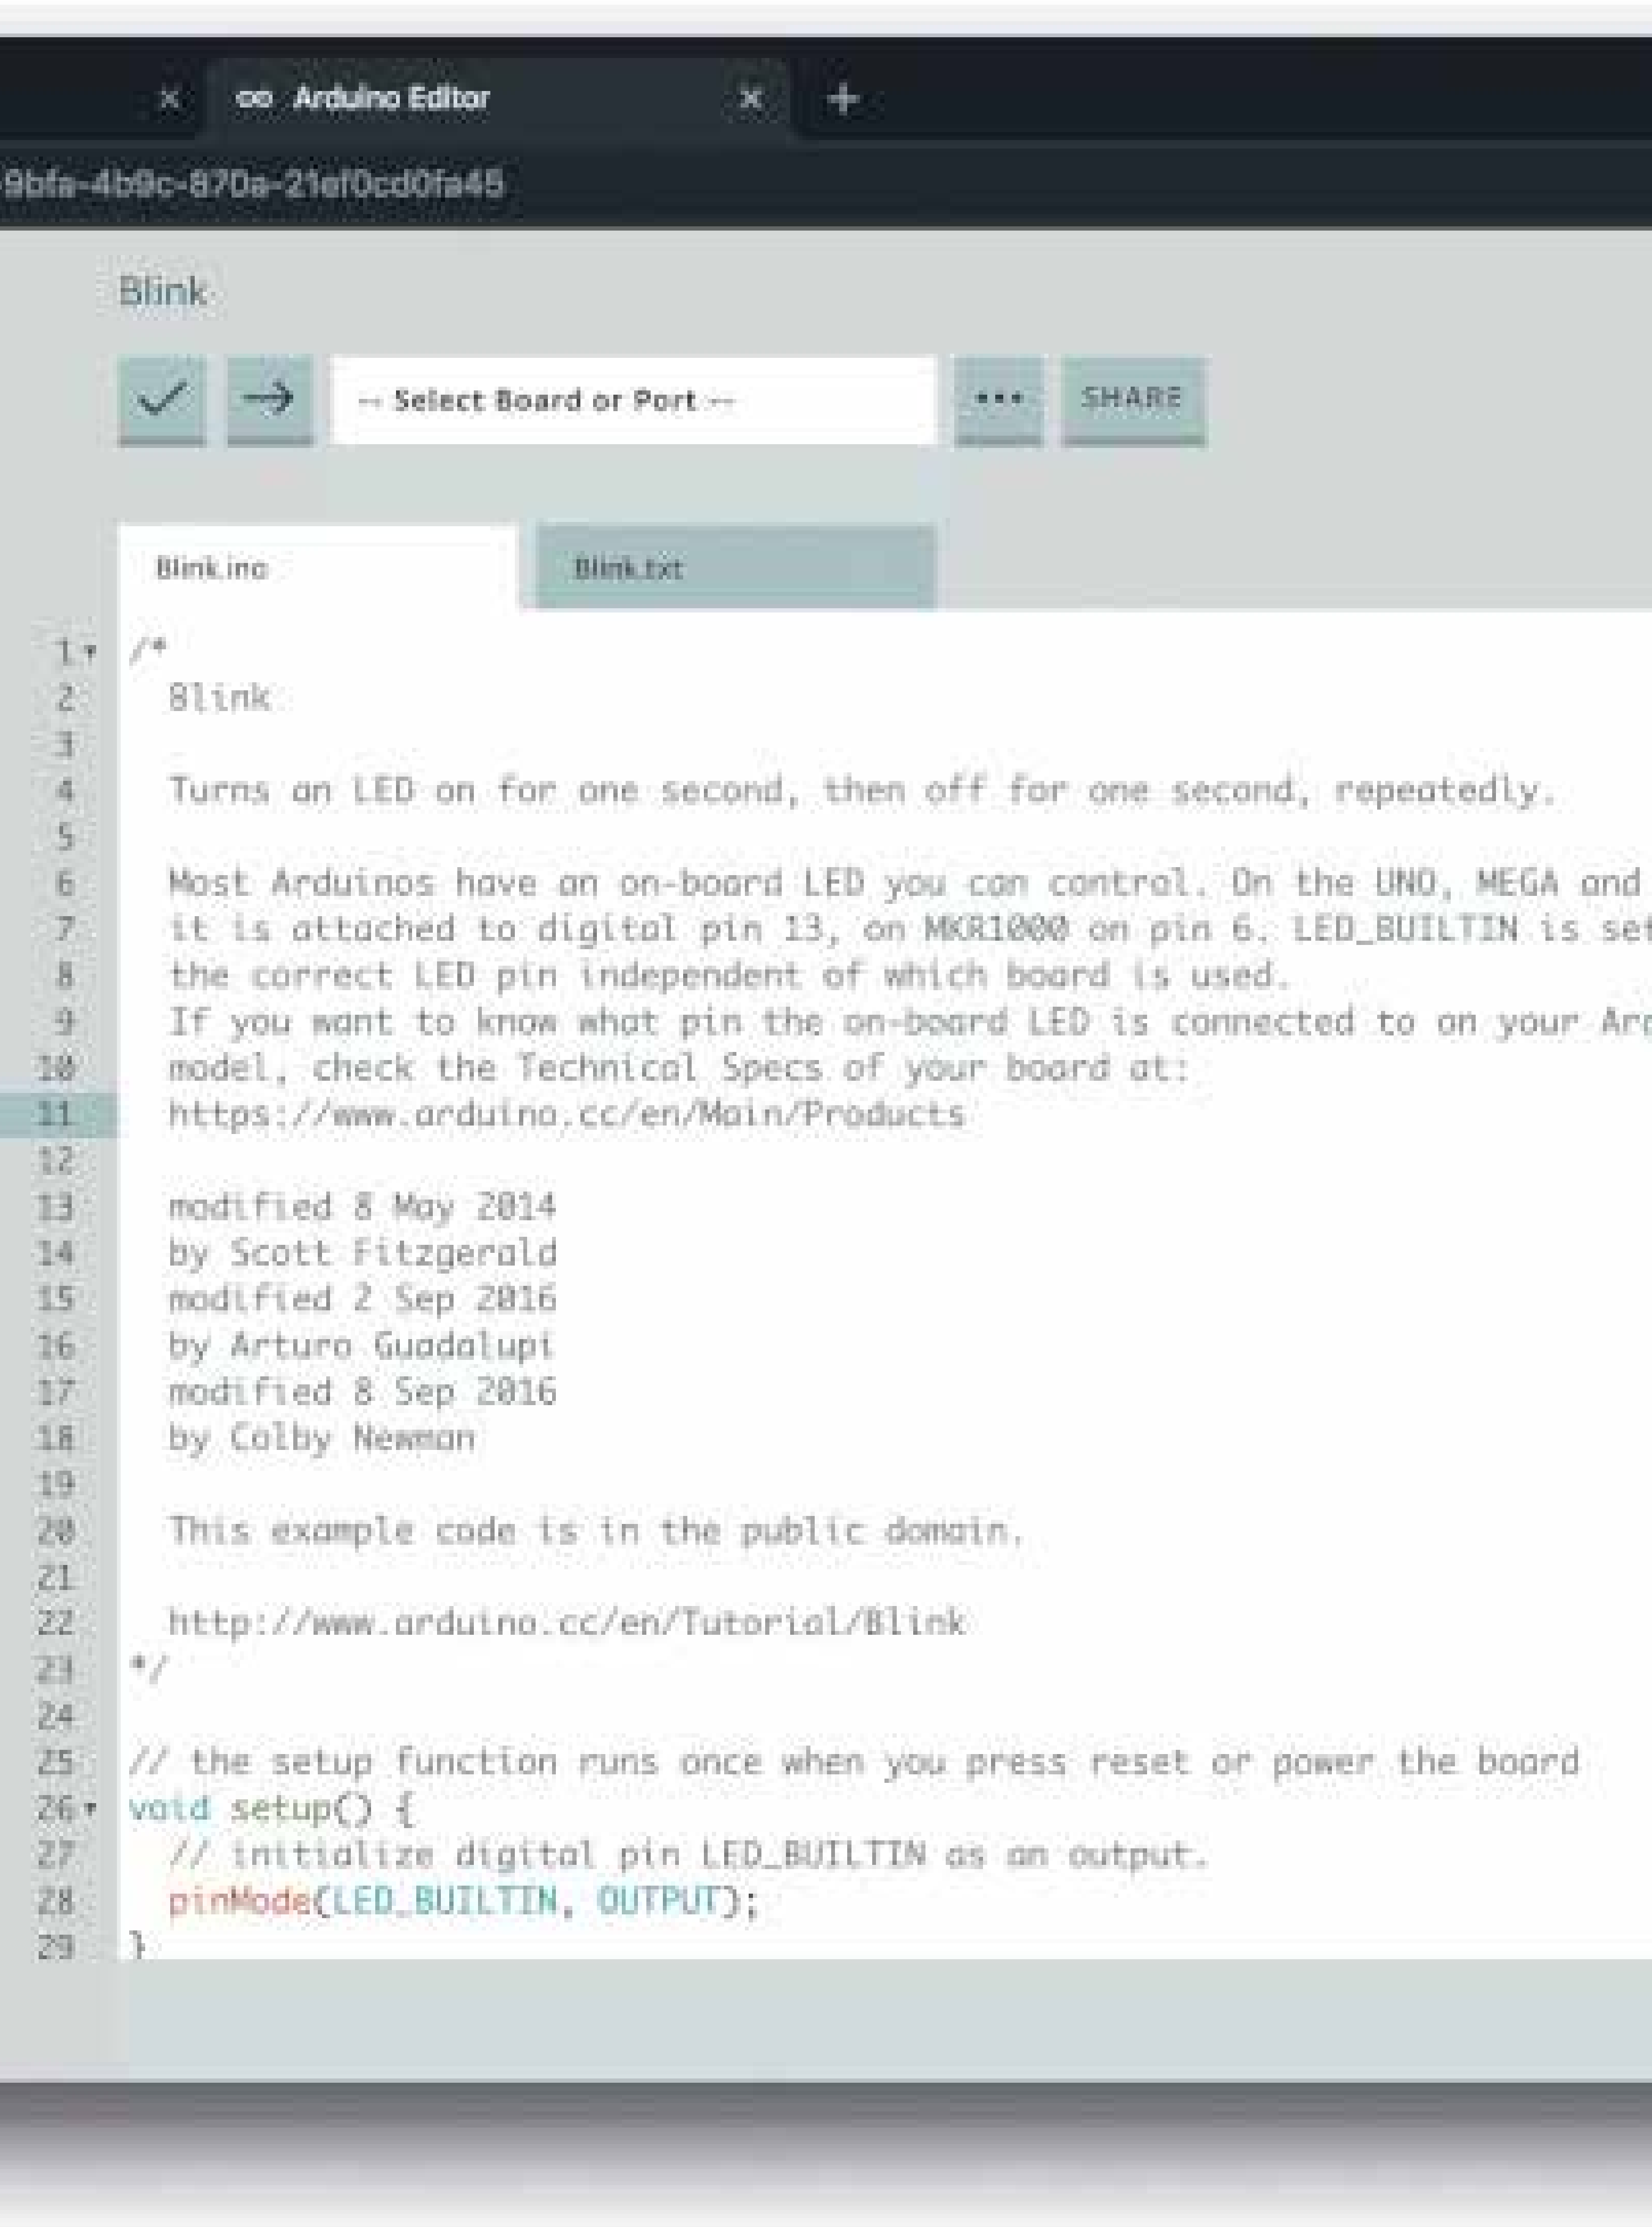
×
∞ Arduino Editor ×
+
9bfa-4b9c-870a-21ef0cd0fa45

Blink

-- Select Board or Port --
•••
SHARE

Blink.ino
Blink.txt

1 /*
2 Blink
3
4 Turns an LED on for one second, then off for one second, repeatedly.
5
6 Most Arduinos have an on-board LED you can control. On the UNO, MEGA and
7 it is attached to digital pin 13, on MKR1000 on pin 6. LED_BUILTIN is se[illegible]
8 the correct LED pin independent of which board is used.
9 If you want to know what pin the on-board LED is connected to on your Ar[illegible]
10 model, check the Technical Specs of your board at:
11 https://www.arduino.cc/en/Main/Products
12
13 modified 8 May 2014
14 by Scott Fitzgerald
15 modified 2 Sep 2016
16 by Arturo Guadalupi
17 modified 8 Sep 2016
18 by Colby Newman
19
20 This example code is in the public domain.
21
22 http://www.arduino.cc/en/Tutorial/Blink
23 */
24
25 // the setup function runs once when you press reset or power the board
26 void setup() {
27 // initialize digital pin LED_BUILTIN as an output.
28 pinMode(LED_BUILTIN, OUTPUT);
29 }